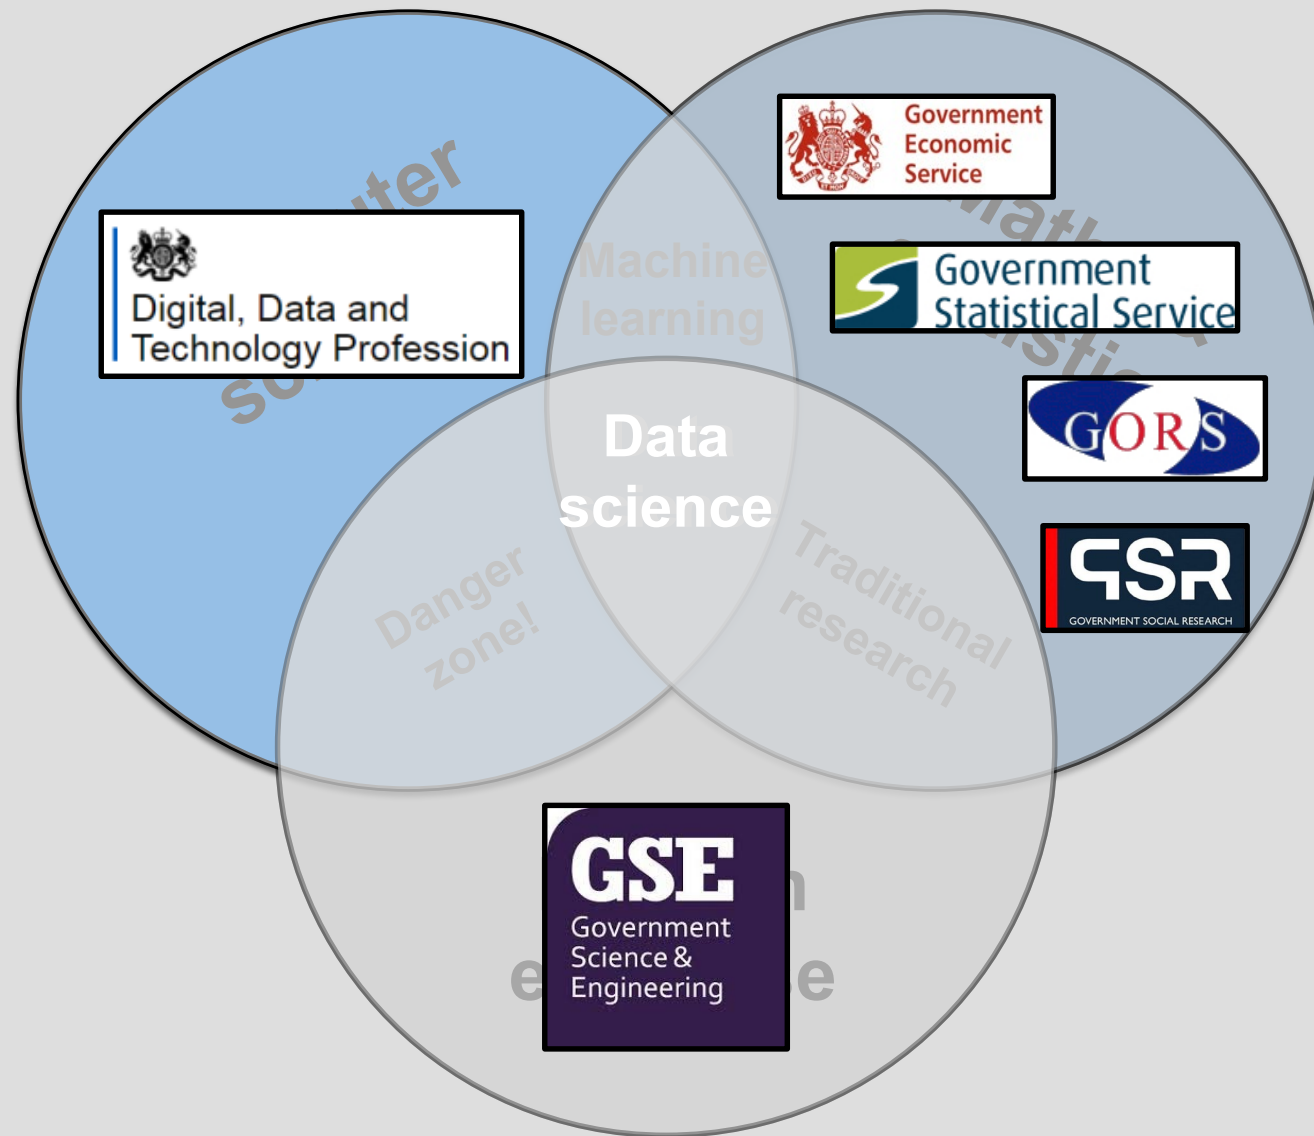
Digital, Data and Technology Profession

Government Economic Service

Government Statistical Service

GORS

GSR
GOVERNMENT SOCIAL RESEARCH

Machine learning

Data science

Danger zone!

Traditional research

GSE
Government Science & Engineering